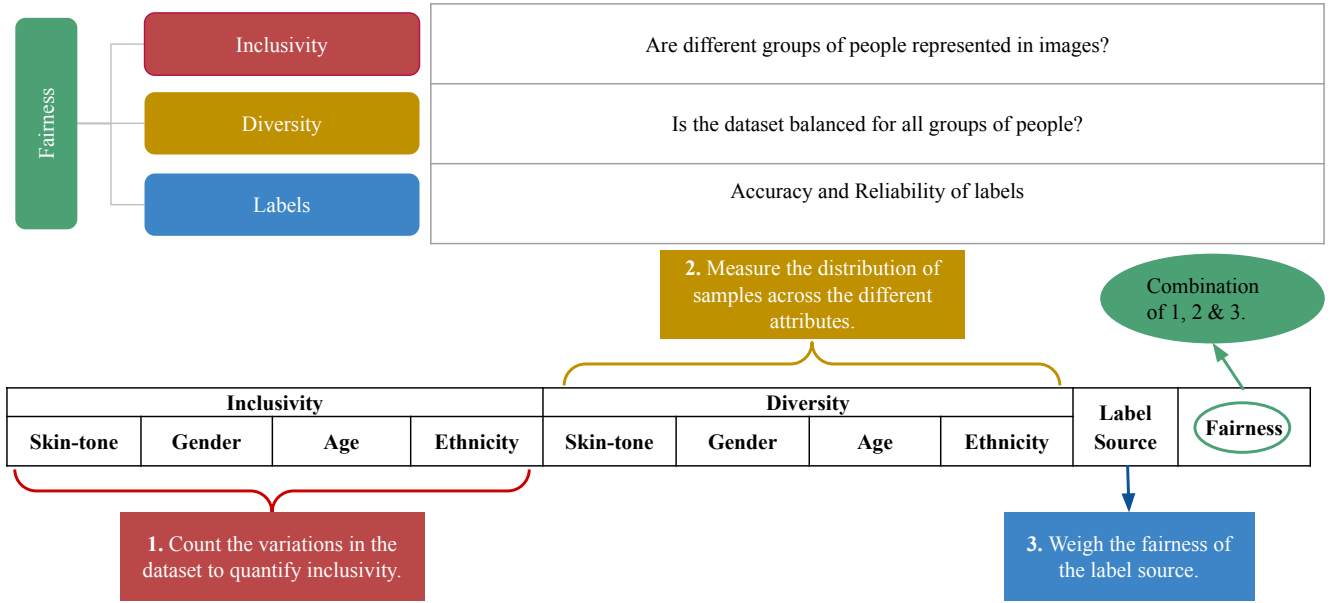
Fairness

Inclusivity

Are different groups of people represented in images?

Diversity

Is the dataset balanced for all groups of people?

Labels

Accuracy and Reliability of labels

2. Measure the distribution of samples across the different attributes.

Combination of 1, 2 & 3.

| Inclusivity | | | | Diversity | | | | Label Source | Fairness |
|---|---|---|---|---|---|---|---|---|---|
| Skin-tone | Gender | Age | Ethnicity | Skin-tone | Gender | Age | Ethnicity | | |

1. Count the variations in the dataset to quantify inclusivity.

3. Weigh the fairness of the label source.